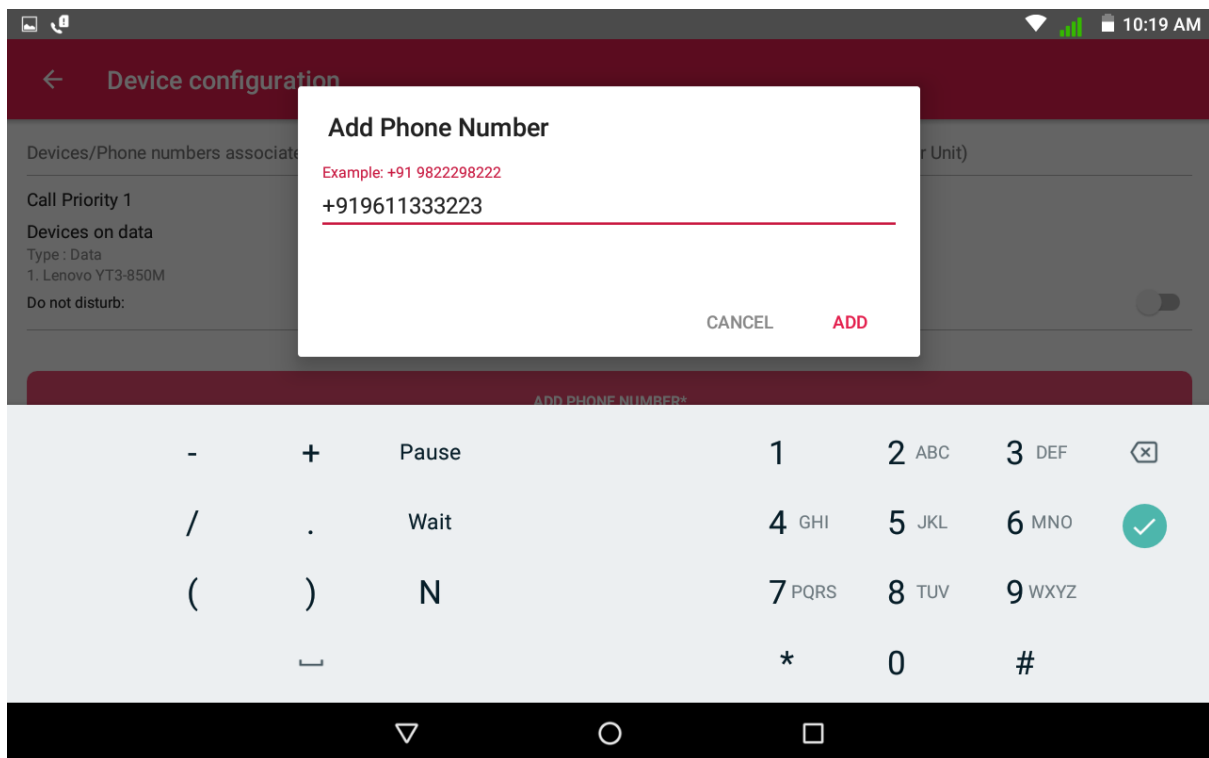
10:19 AM

Device configuration

Devices/Phone numbers associate

r Unit)

Call Priority 1

Devices on data

Type : Data

1. Lenovo YT3-850M

Do not disturb:

ADD PHONE NUMBER*

Add Phone Number

Example: +91 9822298222

+919611333223

CANCEL ADD

- + Pause 1 2 ABC 3 DEF

/ . Wait 4 GHI 5 JKL 6 MNO

( ) N 7 PQRS 8 TUV 9 WXYZ

* 0 #